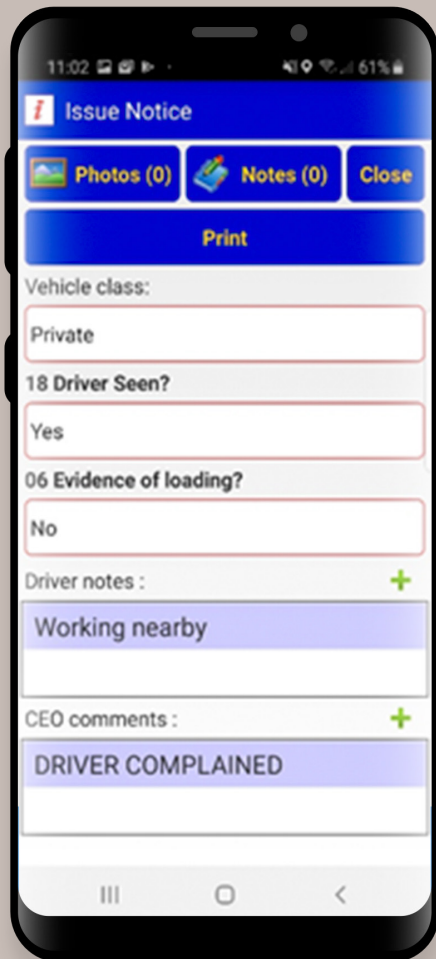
11:02 61%

i Issue Notice

Photos (0)
Notes (0)
Close

Print

Vehicle class:

Private

18 Driver Seen?

Yes

06 Evidence of loading?

No

Driver notes :

Working nearby

CEO comments :

DRIVER COMPLAINED